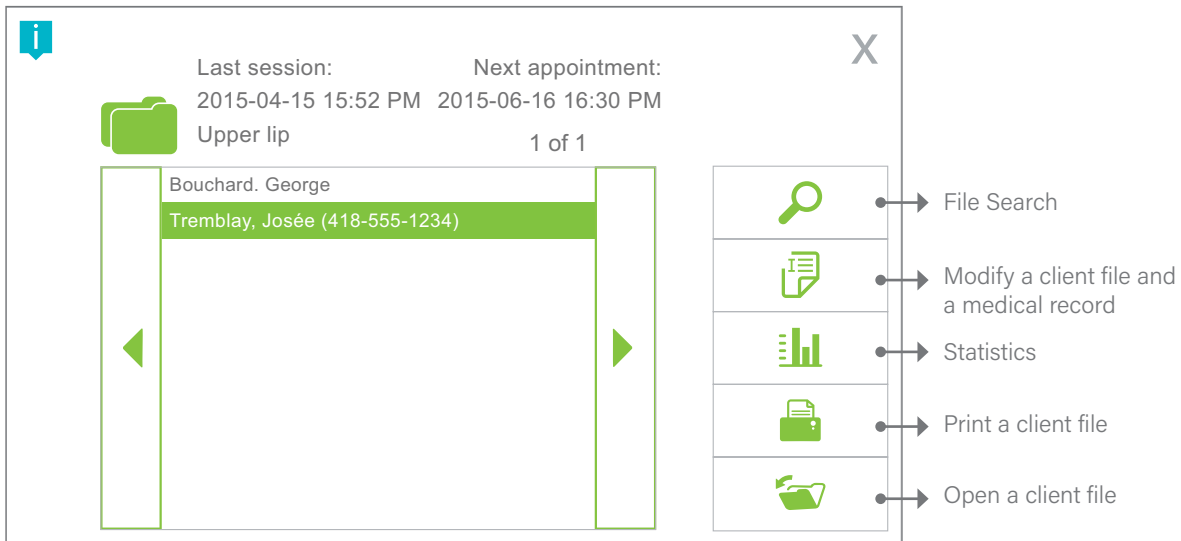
i

X

Last session:
2015-04-15 15:52 PM
Upper lip

Next appointment:
2015-06-16 16:30 PM

1 of 1

Bouchard. George
Tremblay, Josée (418-555-1234)

File Search
Modify a client file and a medical record
Statistics
Print a client file
Open a client file